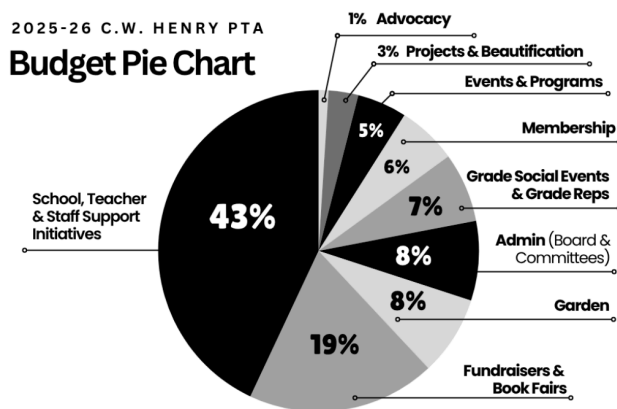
2025-26 C.W. HENRY PTA
Budget Pie Chart

1% Advocacy
3% Projects & Beautification
Events & Programs
Membership
Grade Social Events & Grade Reps
Admin (Board & Committees)
Garden
Fundraisers & Book Fairs
School, Teacher & Staff Support Initiatives

5%
6%
7%
8%
8%
19%
43%